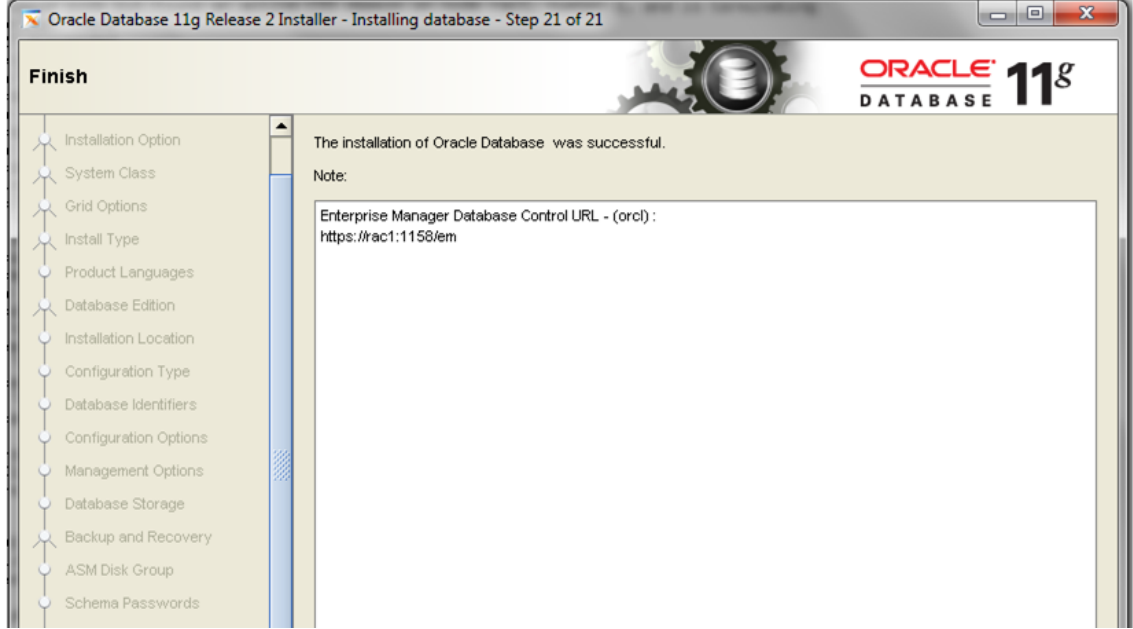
Oracle Database 11g Release 2 Installer - Installing database - Step 21 of 21

Finish

ORACLE DATABASE 11g

Installation Option
System Class
Grid Options
Install Type
Product Languages
Database Edition
Installation Location
Configuration Type
Database Identifiers
Configuration Options
Management Options
Database Storage
Backup and Recovery
ASM Disk Group
Schema Passwords

The installation of Oracle Database was successful.

Note:

Enterprise Manager Database Control URL - (orcl) :
https://rac1:1158/em